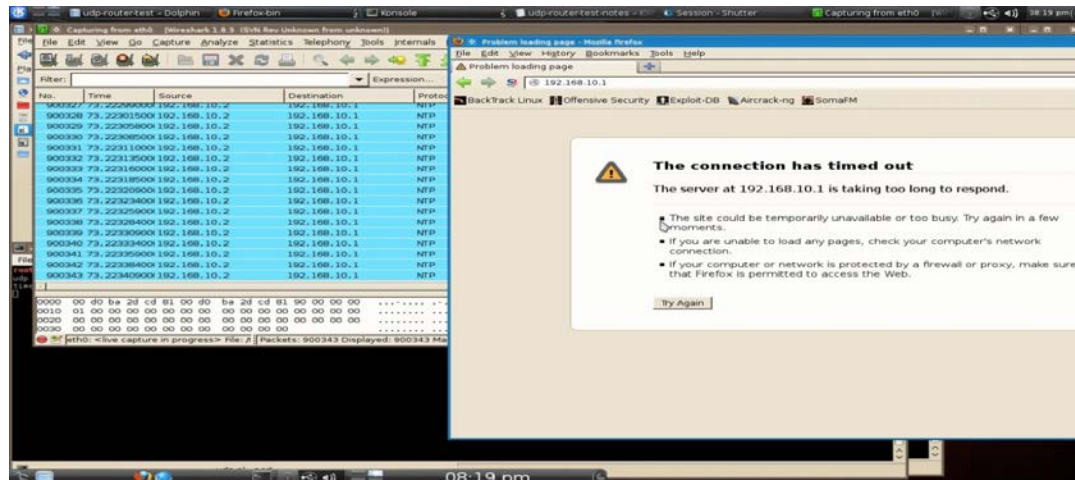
udp-router-test - Dolphin   Firefox-bin   Konsole   udp-router-test-notes   Session - Shutter   Capturing from eth0   10:19 pm

Capturing from eth0 [Wireshark 1.8.3 (SVN Rev Unknown from unknown)]

File Edit View Go Capture Analyze Statistics Telephony Tools Internals

Filter: Expression...

| No. | Time | Source | Destination | Protocol |
|---|---|---|---|---|
| 900327 | 73.22299000 | 192.168.10.2 | 192.168.10.1 | NTP |
| 900328 | 73.22301500 | 192.168.10.2 | 192.168.10.1 | NTP |
| 900329 | 73.22305800 | 192.168.10.2 | 192.168.10.1 | NTP |
| 900330 | 73.22308500 | 192.168.10.2 | 192.168.10.1 | NTP |
| 900331 | 73.22311000 | 192.168.10.2 | 192.168.10.1 | NTP |
| 900332 | 73.22313500 | 192.168.10.2 | 192.168.10.1 | NTP |
| 900333 | 73.22316000 | 192.168.10.2 | 192.168.10.1 | NTP |
| 900334 | 73.22318500 | 192.168.10.2 | 192.168.10.1 | NTP |
| 900335 | 73.22320800 | 192.168.10.2 | 192.168.10.1 | NTP |
| 900336 | 73.22323400 | 192.168.10.2 | 192.168.10.1 | NTP |
| 900337 | 73.22325900 | 192.168.10.2 | 192.168.10.1 | NTP |
| 900338 | 73.22328400 | 192.168.10.2 | 192.168.10.1 | NTP |
| 900339 | 73.22330900 | 192.168.10.2 | 192.168.10.1 | NTP |
| 900340 | 73.22333400 | 192.168.10.2 | 192.168.10.1 | NTP |
| 900341 | 73.22335900 | 192.168.10.2 | 192.168.10.1 | NTP |
| 900342 | 73.22338400 | 192.168.10.2 | 192.168.10.1 | NTP |
| 900343 | 73.22340900 | 192.168.10.2 | 192.168.10.1 | NTP |

0000 00 d0 ba 2d cd 81 00 d0 ba 2d cd 81 90 00 00 00
0010 01 00 00 00 00 00 00 00 00 00 00 00 00 00 00 00
0020 00 00 00 00 00 00 00 00 00 00 00 00 00 00 00 00
0030 00 00 00 00 00 00 00 00 00 00 00 00

eth0: <live capture in progress> File: /t Packets: 900343 Displayed: 900343 Ma

Problem loading page - Mozilla Firefox

File Edit View History Bookmarks Tools Help

Problem loading page

192.168.10.1

BackTrack Linux   Offensive Security   Exploit-DB   Aircrack-ng   SomaFM

The connection has timed out

The server at 192.168.10.1 is taking too long to respond.

• The site could be temporarily unavailable or too busy. Try again in a few moments.
• If you are unable to load any pages, check your computer's network connection.
• If your computer or network is protected by a firewall or proxy, make sure that Firefox is permitted to access the Web.

Try Again

08:19 pm